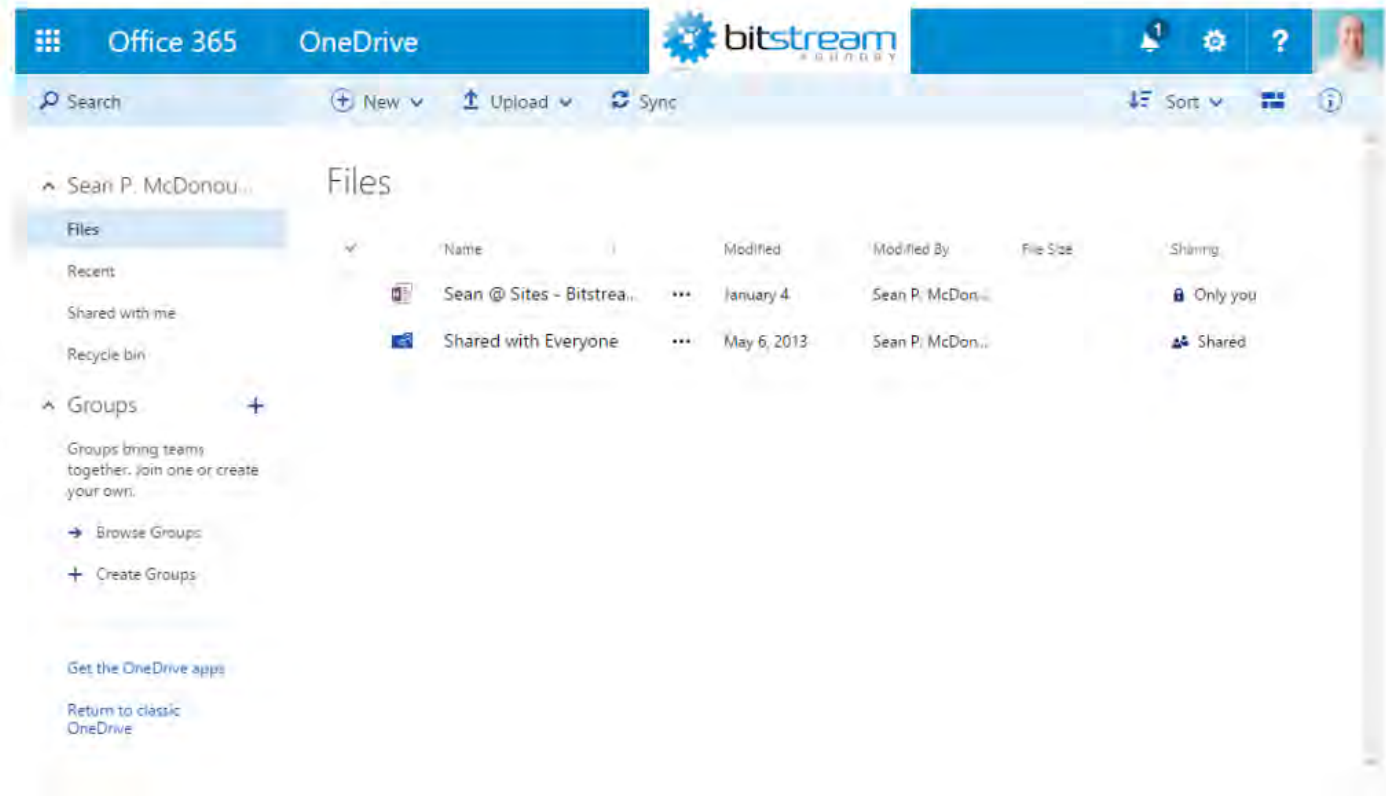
Office 365 OneDrive

bitstream
FOUNDRY

1

?

Search

New

Upload

Sync

Sort

Sean P. McDonou...

Files

Recent

Shared with me

Recycle bin

Groups

+

Groups bring teams together. Join one or create your own.

Browse Groups

Create Groups

Get the OneDrive apps

Return to classic OneDrive

Files

| Name | | Modified | Modified By | File Size | Sharing |
|---|---|---|---|---|---|
| Sean @ Sites - Bitstrea... | ··· | January 4 | Sean P. McDon... | | Only you |
| Shared with Everyone | ··· | May 6, 2013 | Sean P. McDon... | | Shared |